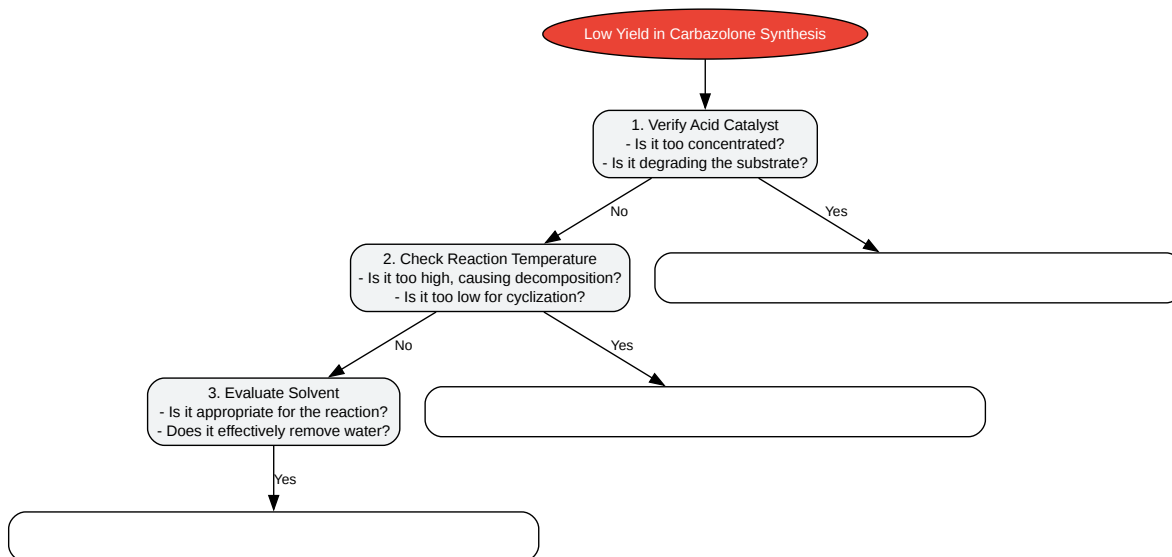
Low Yield in Carbazolone Synthesis

1. Verify Acid Catalyst
- Is it too concentrated?
- Is it degrading the substrate?

No

Yes

2. Check Reaction Temperature
- Is it too high, causing decomposition?
- Is it too low for cyclization?

No

Yes

3. Evaluate Solvent
- Is it appropriate for the reaction?
- Does it effectively remove water?

Yes